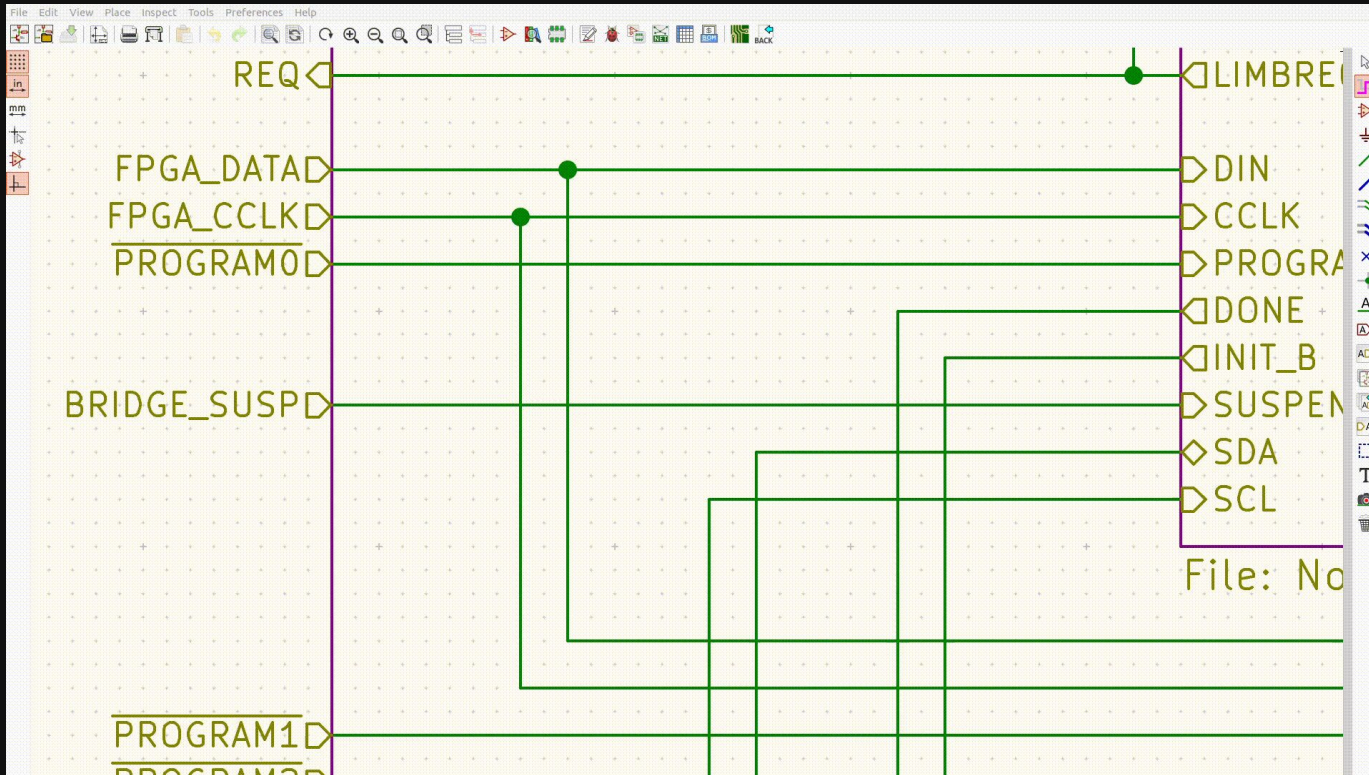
File Edit View Place Inspect Tools Preferences Help

BACK

in
mm

REQ
LIMBREQ
FPGA_DATA
DIN
FPGA_CCLK
CCLK
$\overline{\text{PROGRAM0}}$
PROGRA
DONE
INIT_B
BRIDGE_SUSP
SUSPEN
SDA
SCL
File: No
$\overline{\text{PROGRAM1}}$
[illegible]